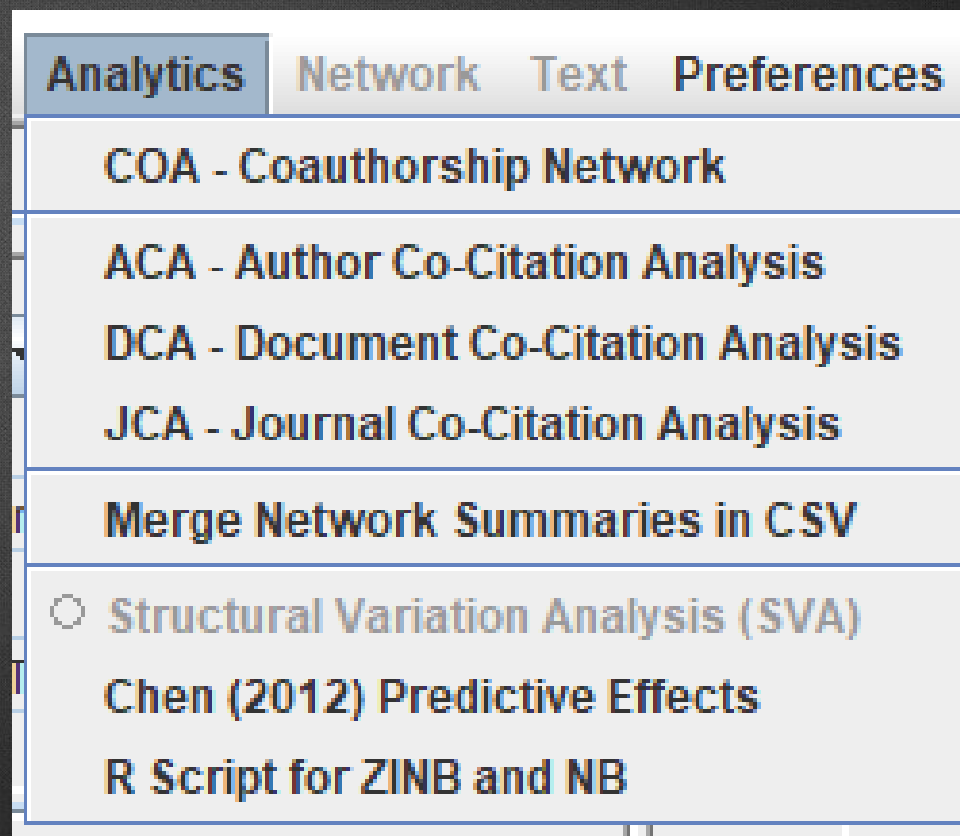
Analytics Network Text Preferences

COA - Coauthorship Network

ACA - Author Co-Citation Analysis

DCA - Document Co-Citation Analysis

JCA - Journal Co-Citation Analysis

Merge Network Summaries in CSV

Structural Variation Analysis (SVA)

Chen (2012) Predictive Effects

R Script for ZINB and NB